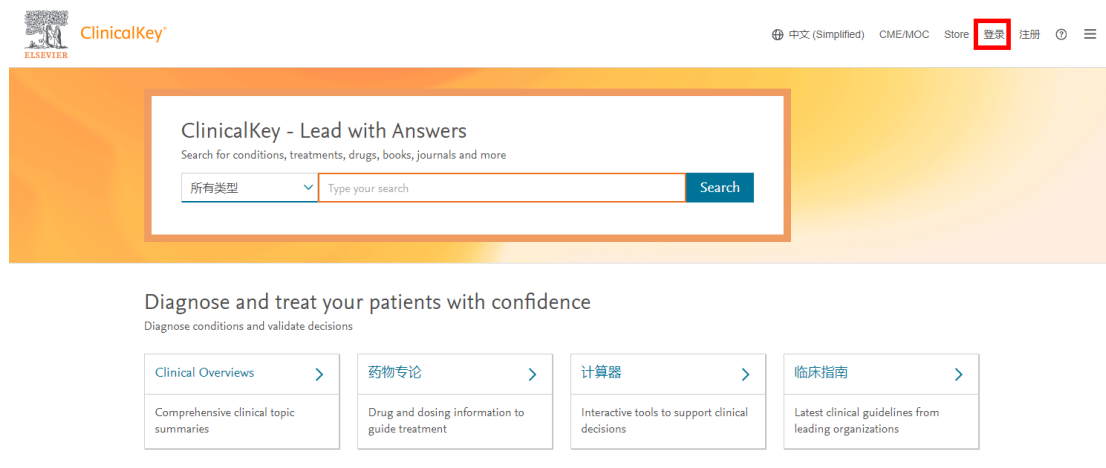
ELSEVIER ClinicalKey

中文 (Simplified) CME/MOC Store 登录 注册 ?

ClinicalKey - Lead with Answers

Search for conditions, treatments, drugs, books, journals and more

所有类型 Type your search Search

Diagnose and treat your patients with confidence

Diagnose conditions and validate decisions

Clinical Overviews
Comprehensive clinical topic summaries

药物专论
Drug and dosing information to guide treatment

计算器
Interactive tools to support clinical decisions

临床指南
Latest clinical guidelines from leading organizations